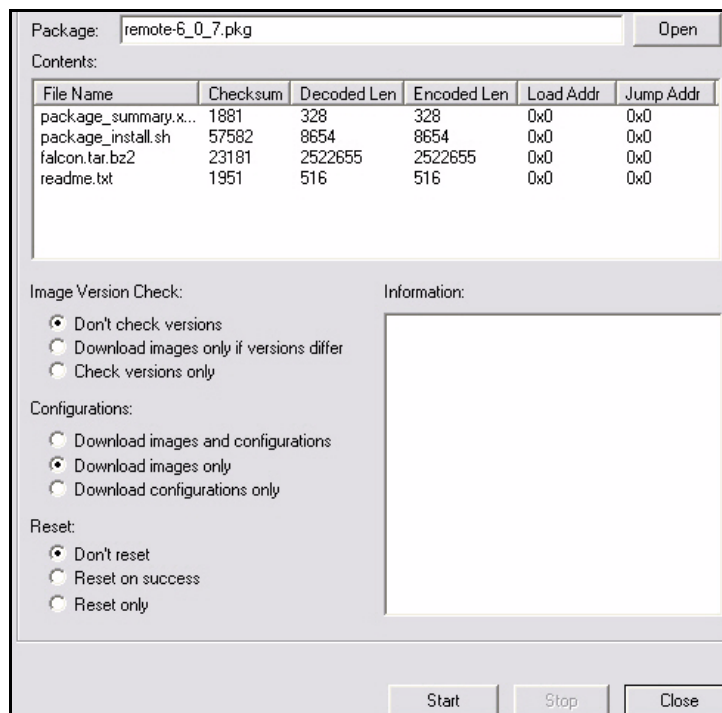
Package: remote-6_0_7.pkg

Open

Contents:

| File Name | Checksum | Decoded Len | Encoded Len | Load Addr | Jump Addr |
|---|---|---|---|---|---|
| package_summary.x... | 1881 | 328 | 328 | 0x0 | 0x0 |
| package_install.sh | 57582 | 8654 | 8654 | 0x0 | 0x0 |
| falcon.tar.bz2 | 23181 | 2522655 | 2522655 | 0x0 | 0x0 |
| readme.txt | 1951 | 516 | 516 | 0x0 | 0x0 |

Image Version Check:

Don't check versions
Download images only if versions differ
Check versions only

Configurations:

Download images and configurations
Download images only
Download configurations only

Reset:

Don't reset
Reset on success
Reset only

Information:

Start
Stop
Close